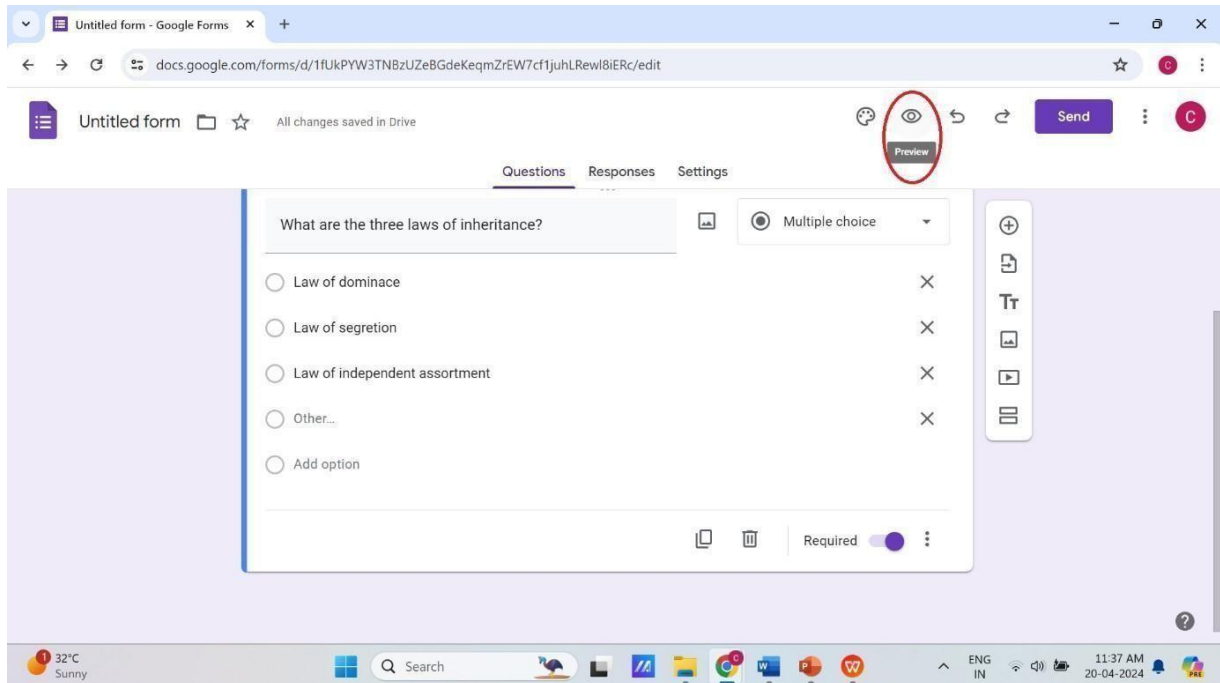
Untitled form - Google Forms ×
+

docs.google.com/forms/d/1fUkPYW3TNBzUZeBGdeKeqmZrEW7cf1juhLRewl8iERc/edit

Untitled form
All changes saved in Drive
Preview
Send
C

Questions
Responses
Settings

What are the three laws of inheritance?

Multiple choice

Law of dominace
Law of segretion
Law of independent assortment
Other...
Add option

Required

32°C
Sunny
Search
ENG
IN
11:37 AM
20-04-2024